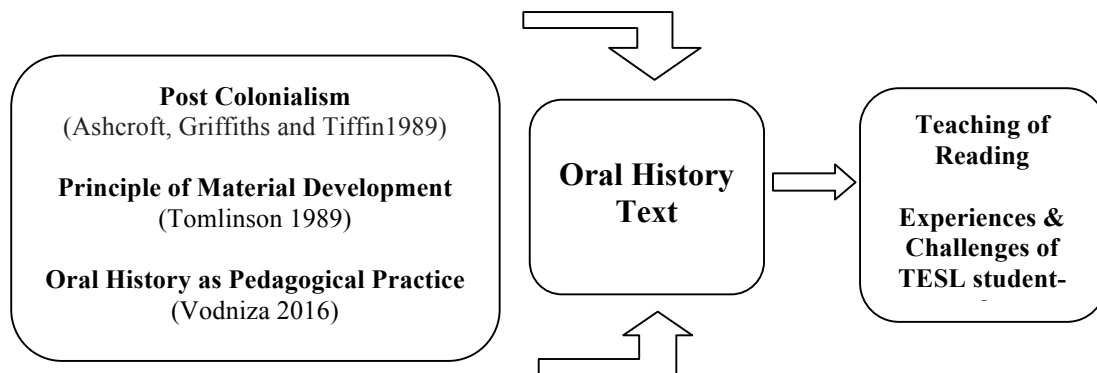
Post Colonialism
(Ashcroft, Griffiths and Tiffin1989)

Principle of Material Development
(Tomlinson 1989)

Oral History as Pedagogical Practice
(Vodniza 2016)

Oral History Text

Teaching of Reading

Experiences & Challenges of TESL student-
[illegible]